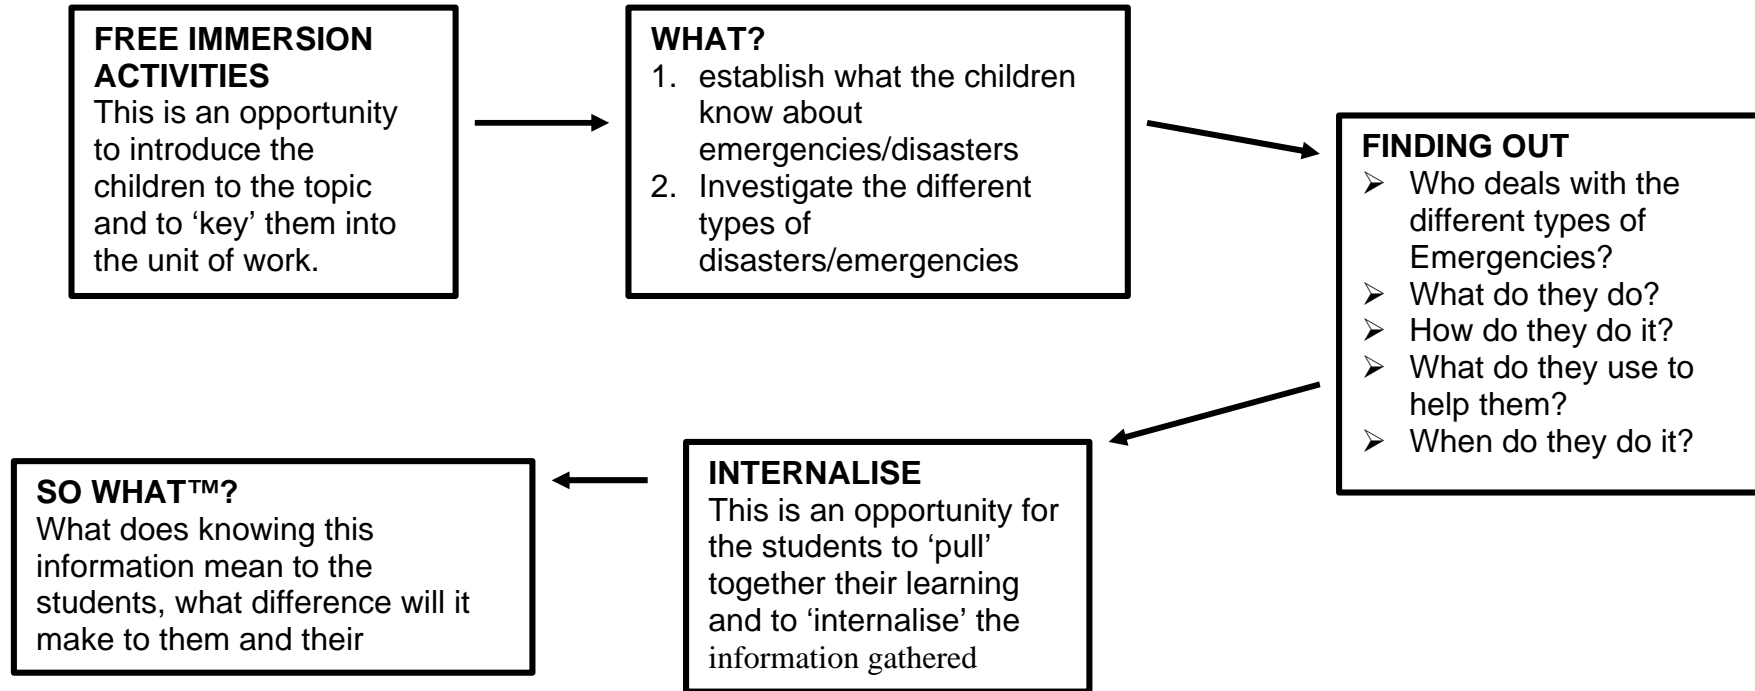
FREE IMMERSION ACTIVITIES
This is an opportunity to introduce the children to the topic and to 'key' them into the unit of work.

WHAT?
1. establish what the children know about emergencies/disasters
2. Investigate the different types of disasters/emergencies

FINDING OUT
➢ Who deals with the different types of Emergencies?
➢ What do they do?
➢ How do they do it?
➢ What do they use to help them?
➢ When do they do it?

INTERNALISE
This is an opportunity for the students to 'pull' together their learning and to 'internalise' the information gathered

SO WHAT™?
What does knowing this information mean to the students, what difference will it make to them and their